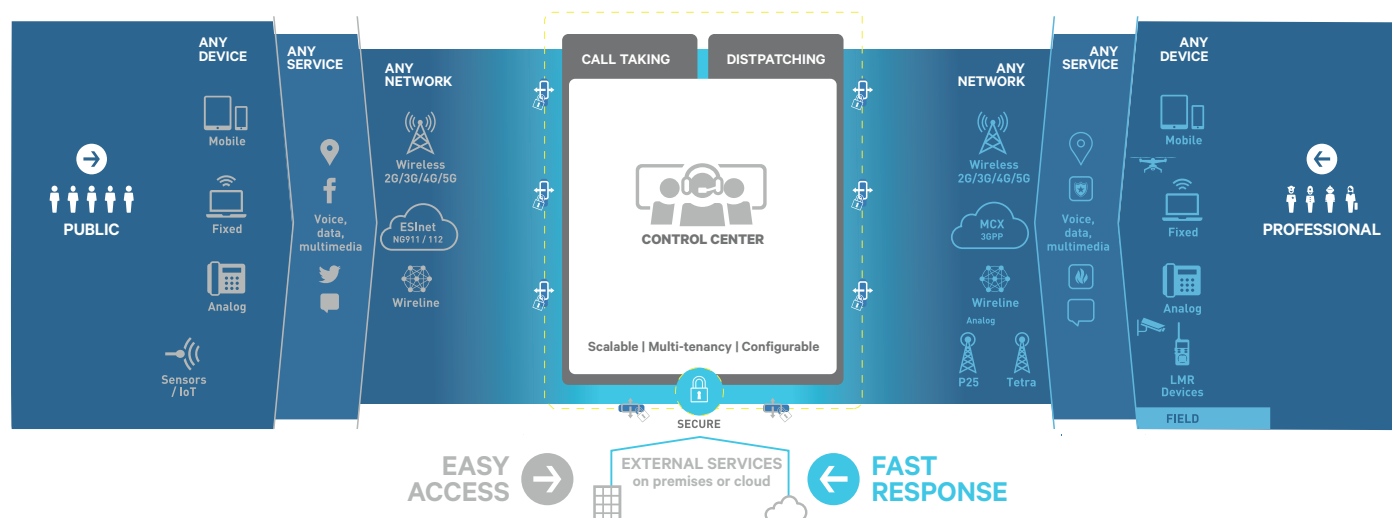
PUBLIC

ANY DEVICE

Mobile

Fixed

Analog

Sensors / IoT

ANY SERVICE

Voice, data, multimedia

ANY NETWORK

Wireless 2G/3G/4G/5G

ESInet NG911 / 112

Wireline

CALL TAKING

DISTPATCHING

CONTROL CENTER

Scalable | Multi-tenancy | Configurable

SECURE

ANY NETWORK

Wireless 2G/3G/4G/5G

MCX 3GPP

Wireline

Analog

P25

Tetra

ANY SERVICE

Voice, data, multimedia

ANY DEVICE

Mobile

Fixed

Analog

LMR Devices

FIELD

PROFESSIONAL

EASY ACCESS

EXTERNAL SERVICES on premises or cloud

FAST RESPONSE